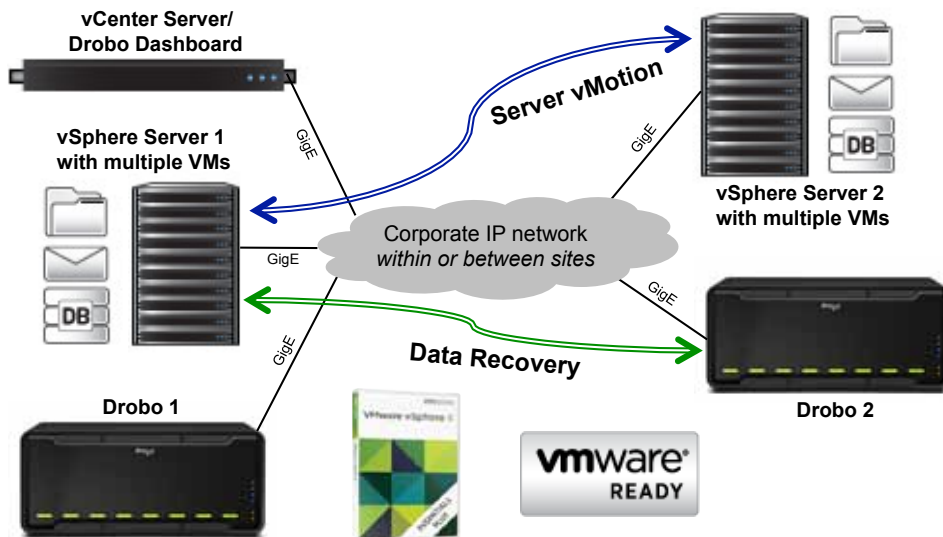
vCenter Server/
Drobo Dashboard

vSphere Server 1
with multiple VMs

Server vMotion

GigE

GigE

DB

vSphere Server 2
with multiple VMs

Corporate IP network
*within or between sites*

GigE

GigE

GigE

DB

Data Recovery

Drobo 1

Drobo 2

VMware vSphere 5

vmware
READY